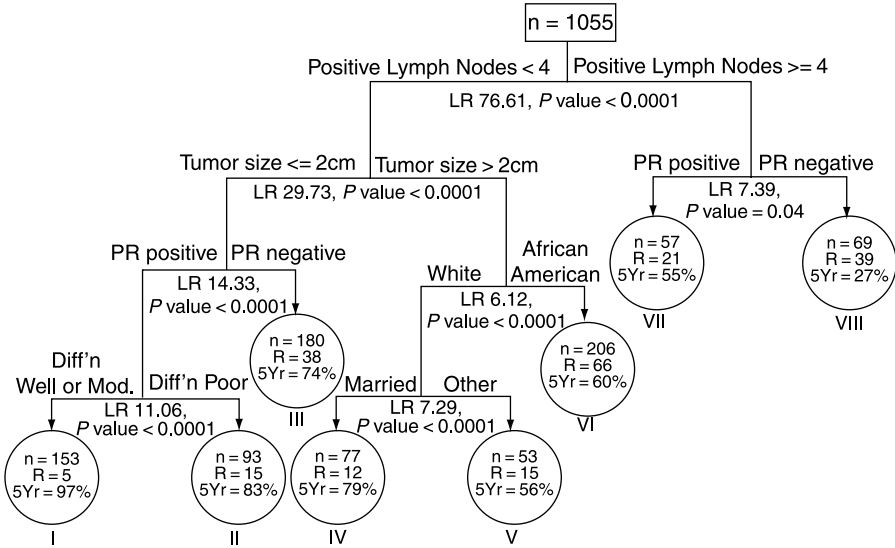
n = 1055

Positive Lymph Nodes < 4 Positive Lymph Nodes >= 4

LR 76.61, $P$ value < 0.0001

Tumor size <= 2cm Tumor size > 2cm

LR 29.73, $P$ value < 0.0001

PR positive PR negative

LR 7.39, $P$ value = 0.04

n = 57
R = 21
5Yr = 55%
VII

n = 69
R = 39
5Yr = 27%
VIII

PR positive PR negative

LR 14.33, $P$ value < 0.0001

n = 180
R = 38
5Yr = 74%
III

White African American

LR 6.12, $P$ value < 0.0001

n = 206
R = 66
5Yr = 60%
VI

Diff'n Well or Mod. Diff'n Poor

LR 11.06, $P$ value < 0.0001

n = 153
R = 5
5Yr = 97%
I

n = 93
R = 15
5Yr = 83%
II

Married Other

LR 7.29, $P$ value < 0.0001

n = 77
R = 12
5Yr = 79%
IV

n = 53
R = 15
5Yr = 56%
V